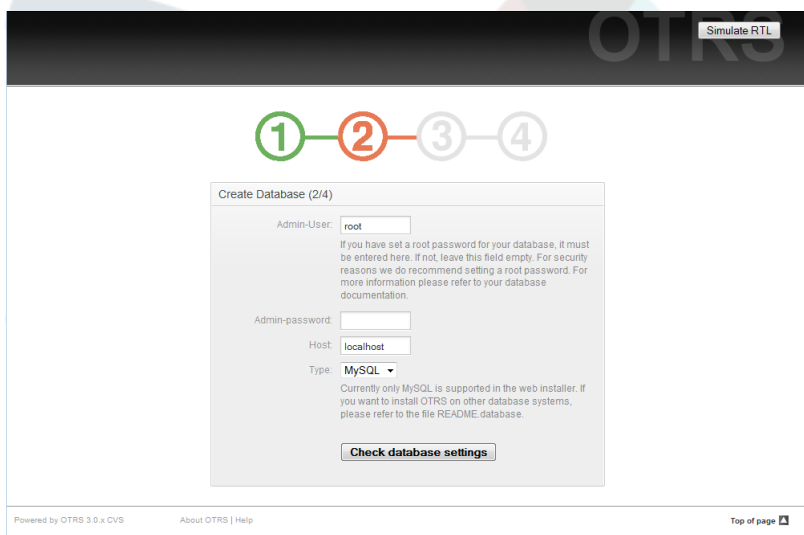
OTRS

Simulate RTL

1 2 3 4

Create Database (2/4)

Admin-User: root

If you have set a root password for your database, it must be entered here. If not, leave this field empty. For security reasons we do recommend setting a root password. For more information please refer to your database documentation.

Admin-password:

Host: localhost

Type: MySQL

Currently only MySQL is supported in the web installer. If you want to install OTRS on other database systems, please refer to the file README.database.

Check database settings

Powered by OTRS 3.0.x CVS About OTRS | Help

Top of page